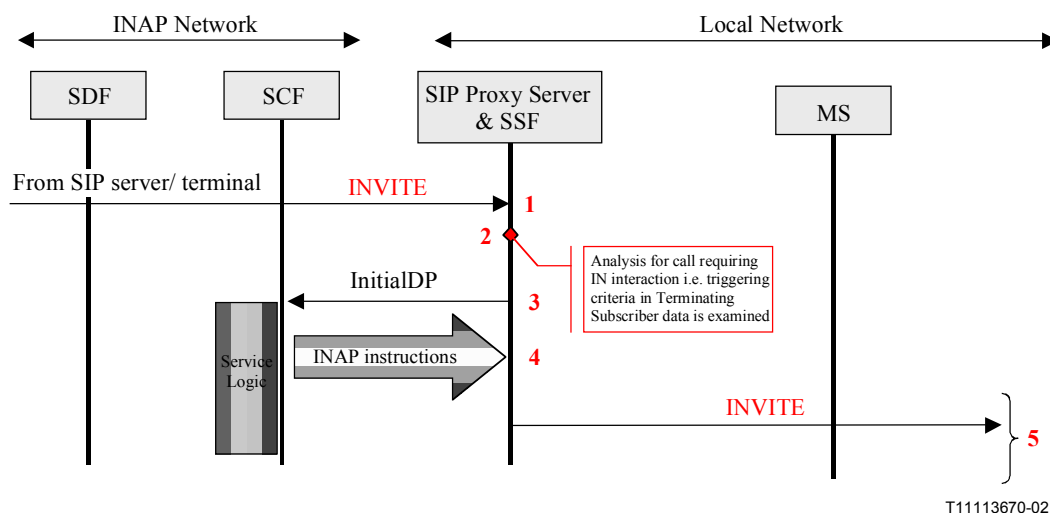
INAP Network

Local Network

SDF

SCF

SIP Proxy Server & SSF

MS

From SIP server/ terminal

INVITE

1

2

Analysis for call requiring IN interaction i.e. triggering criteria in Terminating Subscriber data is examined

InitialDP

3

Service Logic

INAP instructions

4

INVITE

5

T11113670-02